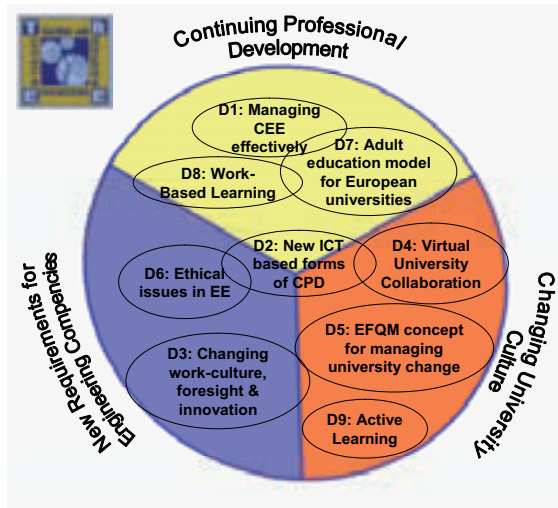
Continuing Professional Development

D1: Managing CEE effectively

D7: Adult education model for European universities

D8: Work-Based Learning

D2: New ICT based forms of CPD

D4: Virtual University Collaboration

D6: Ethical issues in EE

D3: Changing work-culture, foresight & innovation

D5: EFQM concept for managing university change

D9: Active Learning

New Requirements for Engineering Compencies

Changing University Culture